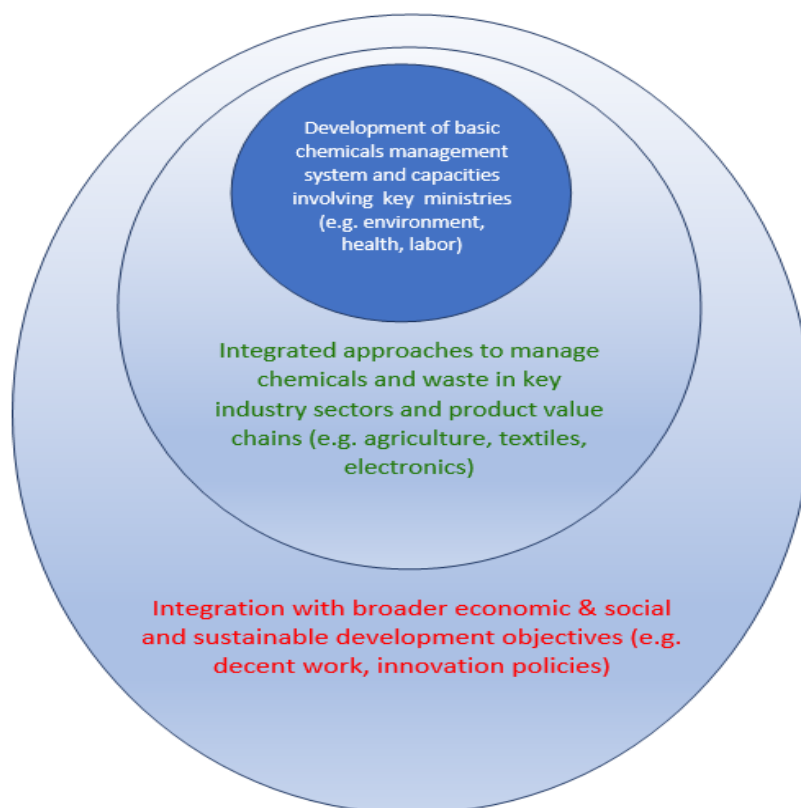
Development of basic chemicals management system and capacities involving key ministries (e.g. environment, health, labor)

Integrated approaches to manage chemicals and waste in key industry sectors and product value chains (e.g. agriculture, textiles, electronics)

Integration with broader economic & social and sustainable development objectives (e.g. decent work, innovation policies)